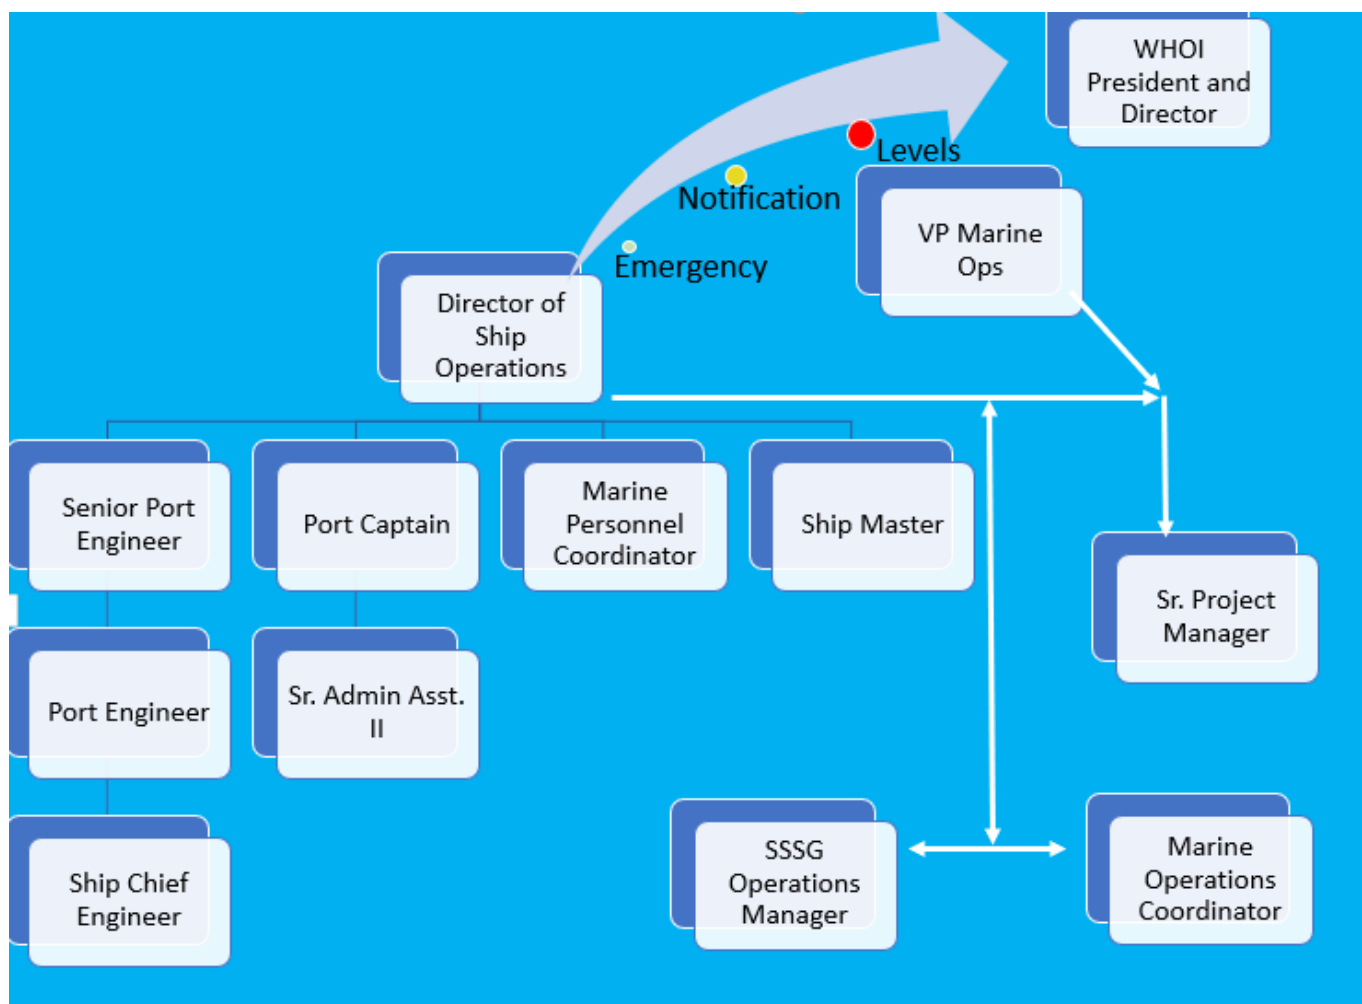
WHOI President and Director

Levels

Notification

Emergency

VP Marine Ops

Director of Ship Operations

Senior Port Engineer

Port Captain

Marine Personnel Coordinator

Ship Master

Sr. Project Manager

Port Engineer

Sr. Admin Asst. II

Ship Chief Engineer

SSSG Operations Manager

Marine Operations Coordinator